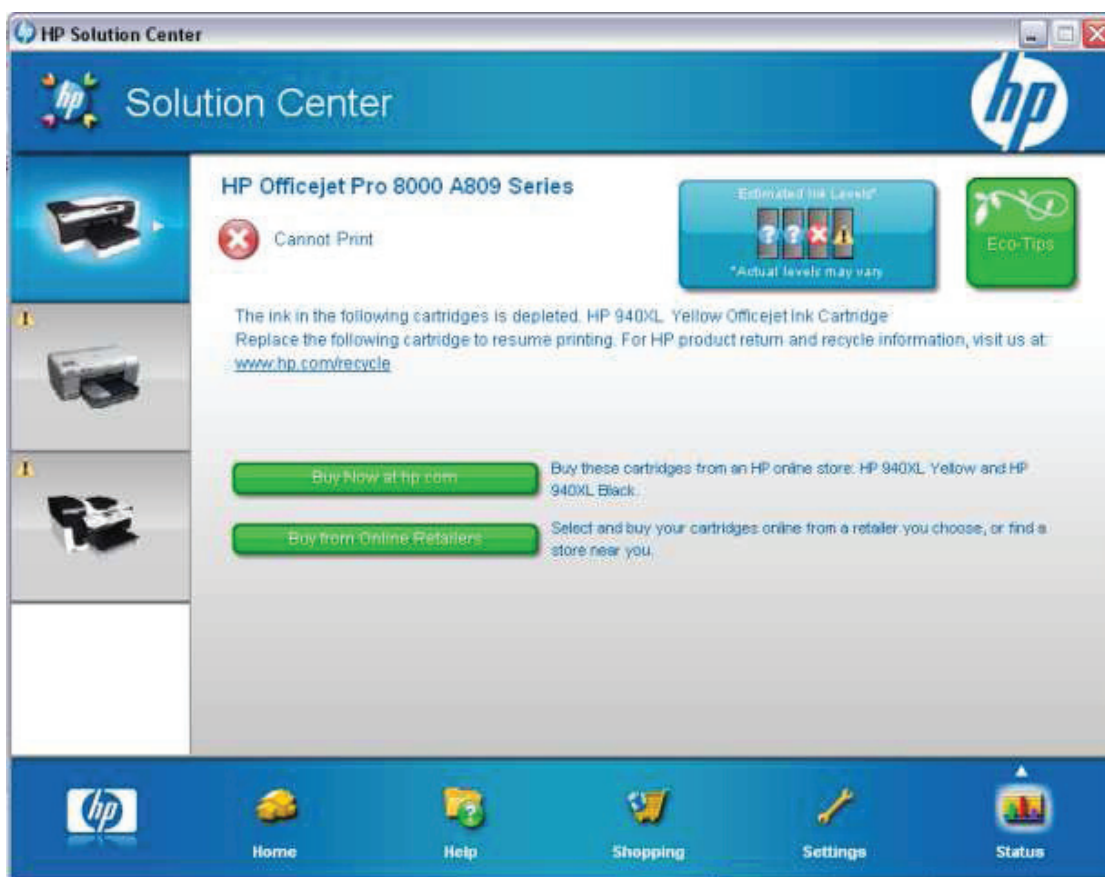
HP Solution Center

Solution Center

HP Officejet Pro 8000 A809 Series

Cannot Print

Estimated Ink Levels*

*Actual levels may vary

Eco-Tips

The ink in the following cartridges is depleted. HP 940XL Yellow Officejet Ink Cartridge
Replace the following cartridge to resume printing. For HP product return and recycle information, visit us at: www.hp.com/recycle

Buy Now at hp.com

Buy these cartridges from an HP online store: HP 940XL Yellow and HP 940XL Black.

Buy from Online Retailers

Select and buy your cartridges online from a retailer you choose, or find a store near you.

Home

Help

Shopping

Settings

Status